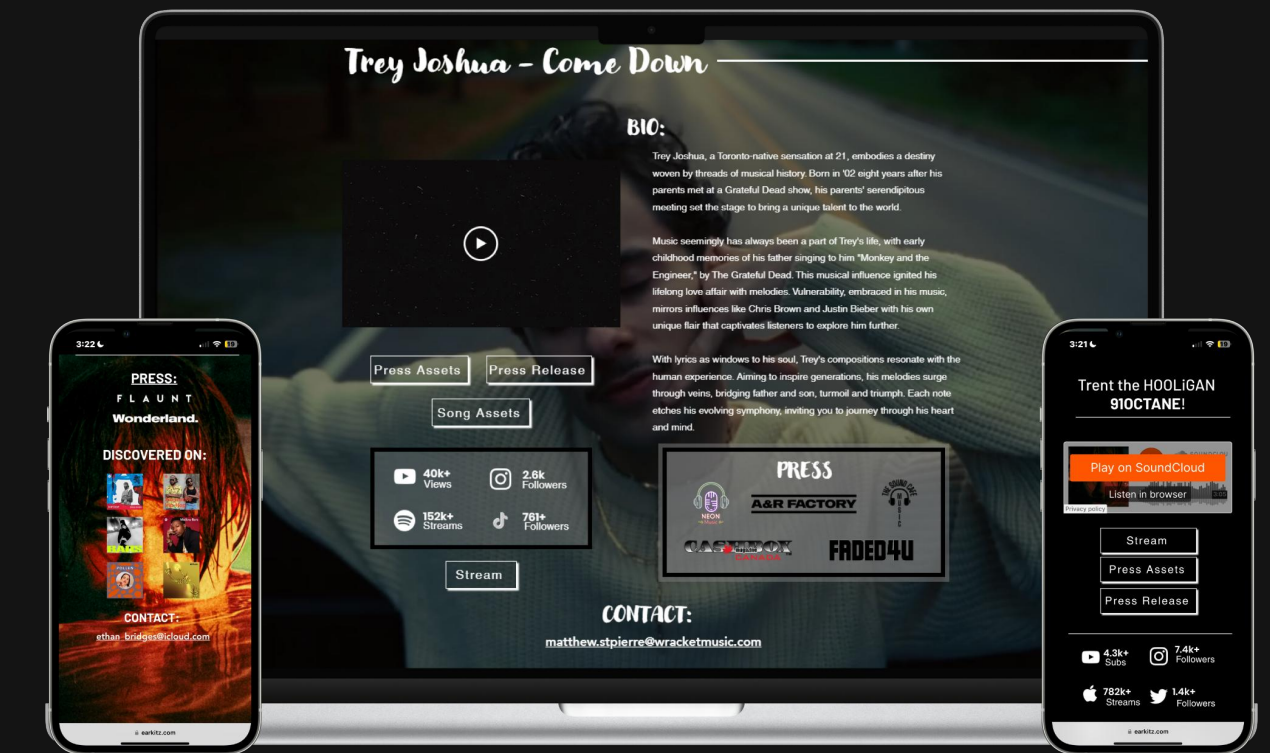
3:22

PRESS:

FLAUNT

Wonderland.

DISCOVERED ON:

CONTACT:

ethan_bridges@icloud.com

earkitz.com

Trey Joshua – Come Down

BIO:

Trey Joshua, a Toronto-native sensation at 21, embodies a destiny woven by threads of musical history. Born in '02 eight years after his parents met at a Grateful Dead show, his parents' serendipitous meeting set the stage to bring a unique talent to the world.

Music seemingly has always been a part of Trey's life, with early childhood memories of his father singing to him "Monkey and the Engineer," by The Grateful Dead. This musical influence ignited his lifelong love affair with melodies. Vulnerability, embraced in his music, mirrors influences like Chris Brown and Justin Bieber with his own unique flair that captivates listeners to explore him further.

With lyrics as windows to his soul, Trey's compositions resonate with the human experience. Aiming to inspire generations, his melodies surge through veins, bridging father and son, turmoil and triumph. Each note etches his evolving symphony, inviting you to journey through his heart and mind.

Press Assets

Press Release

Song Assets

40k+ Views

2.6k Followers

152k+ Streams

761+ Followers

Stream

PRESS

NEON

A&R FACTORY

THE SOUND CAFE

CASHBOX CANADA

FADED4U

CONTACT:

matthew.stpierre@wracketmusic.com

3:21

Trent the HOOLiGAN 91OCTANE!

Play on SoundCloud

Listen in browser

Privacy policy

Stream

Press Assets

Press Release

4.3k+ Subs

7.4k+ Followers

782k+ Streams

1.4k+ Followers

earkitz.com